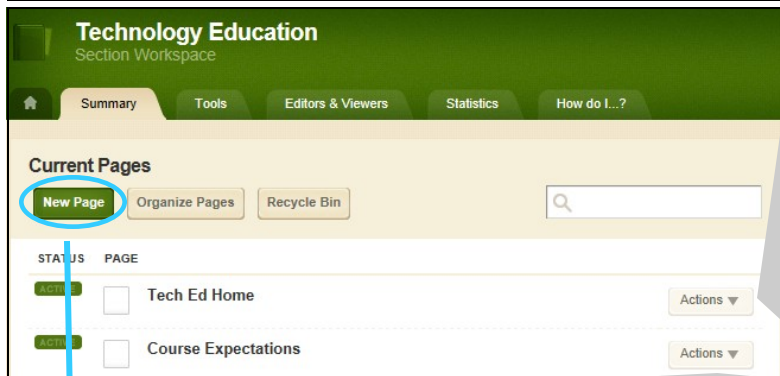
Technology Education
Section Workspace

Summary
Tools
Editors & Viewers
Statistics
How do I...?

Current Pages

New Page
Organize Pages
Recycle Bin

STATUS
PAGE

ACTIVE
Tech Ed Home
Actions

ACTIVE
Course Expectations
Actions